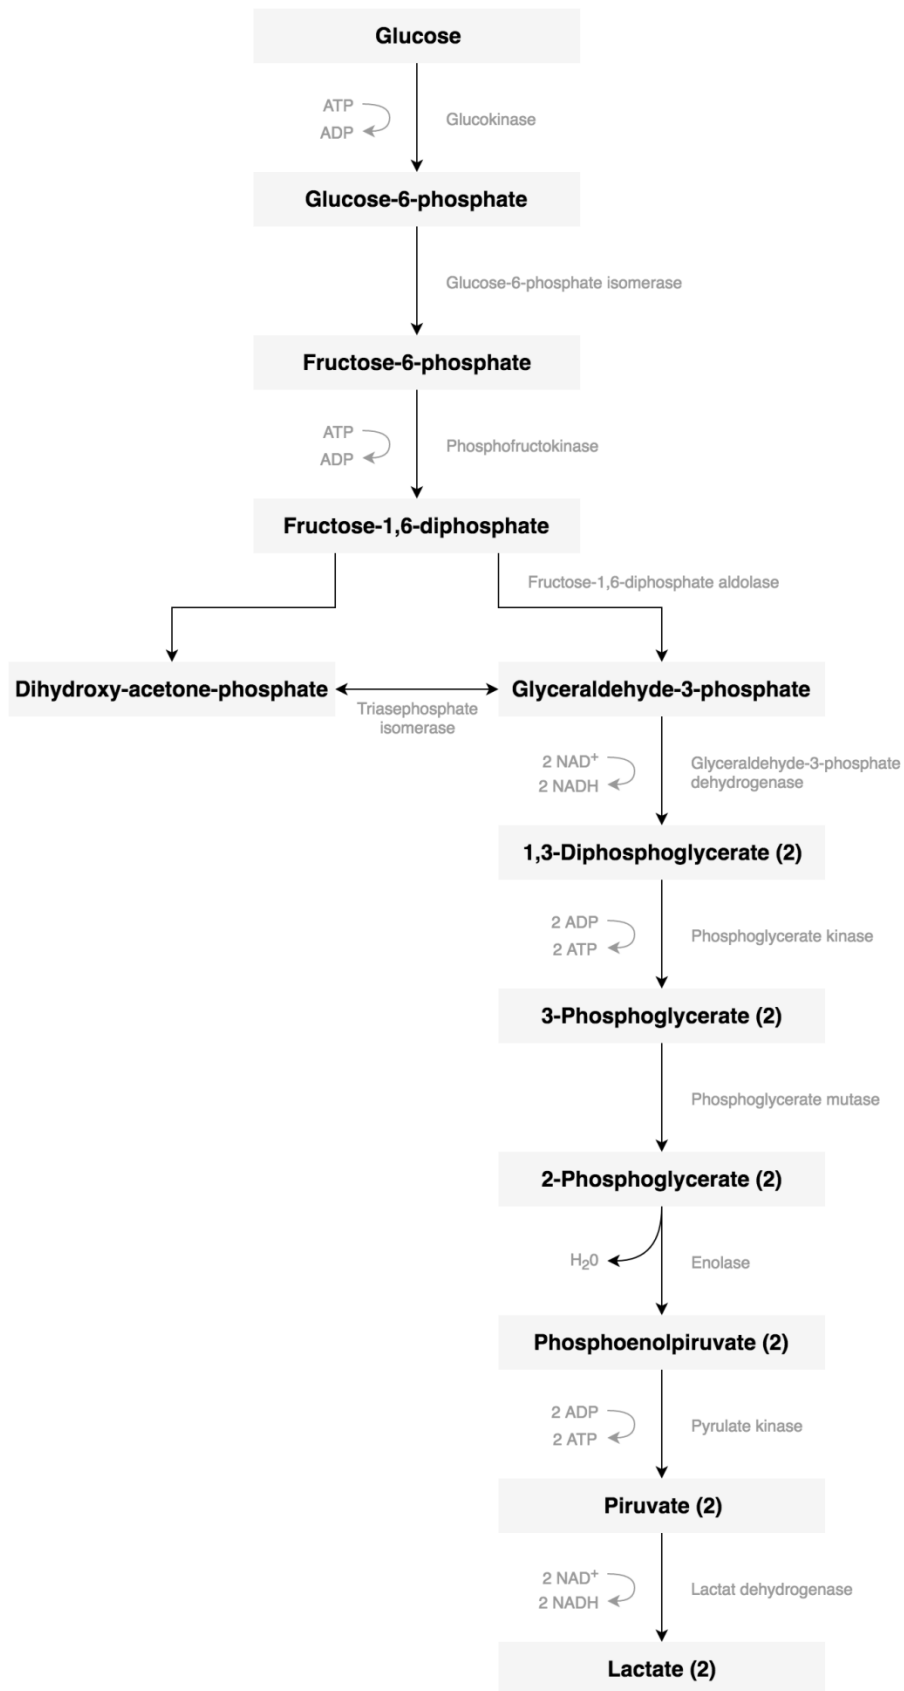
Glucose

ATP
ADP
Glucokinase

Glucose-6-phosphate

Glucose-6-phosphate isomerase

Fructose-6-phosphate

ATP
ADP
Phosphofructokinase

Fructose-1,6-diphosphate

Fructose-1,6-diphosphate aldolase

Dihydroxy-acetone-phosphate

Triasephosphate isomerase

Glyceraldehyde-3-phosphate

2 NAD$^+$
2 NADH
Glyceraldehyde-3-phosphate dehydrogenase

1,3-Diphosphoglycerate (2)

2 ADP
2 ATP
Phosphoglycerate kinase

3-Phosphoglycerate (2)

Phosphoglycerate mutase

2-Phosphoglycerate (2)

$H_20$
Enolase

Phosphoenolpiruvate (2)

2 ADP
2 ATP
Pyrulate kinase

Piruvate (2)

2 NAD$^+$
2 NADH
Lactat dehydrogenase

Lactate (2)